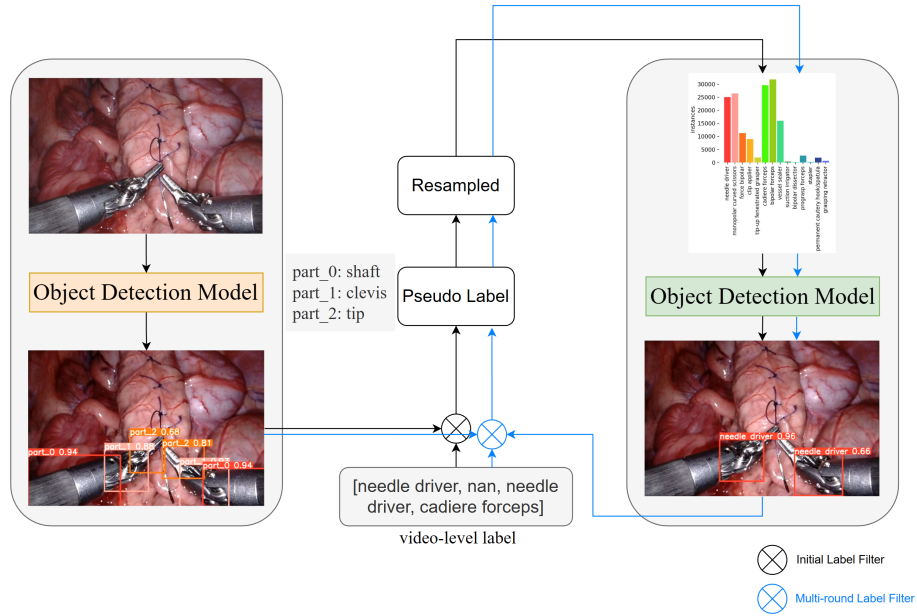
Object Detection Model

part_0 0.94
part_1 0.88
part_2 0.68
part_2 0.81
part_0 0.94

part_0: shaft
part_1: clevis
part_2: tip

Resampled

Pseudo Label

[needle driver, nan, needle driver, cadiere forceps]

video-level label

30000
25000
20000
15000
10000
5000
0

instances

needle driver
monopolar curved scissors
force bipolar
clip applier
tip-up fenestrated grasper
cadiere forceps
bipolar forceps
vessel sealer
suction irrigator
bipolar dissector
prograsp forceps
stapler
permanent cautery hook/spatula
grasping retractor

Object Detection Model

needle_driver 0.96
needle_driver 0.66

Initial Label Filter

Multi-round Label Filter